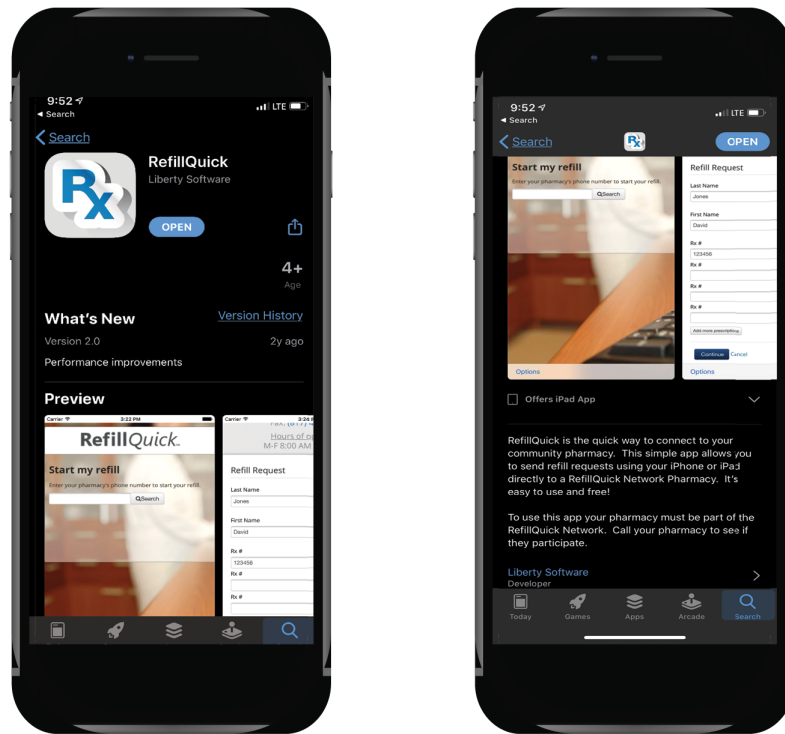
9:52
◂ Search
LTE

< Search

Rx

RefillQuick
Liberty Software

OPEN

4+
Age

What's New
Version History
Version 2.0
2y ago
Performance improvements

Preview

Carrier
3:22 PM
RefillQuick
Start my refill
Enter your pharmacy's phone number to start your refill.
Search

Carrier
3:24
Fax: (877) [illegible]
Hours of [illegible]
M-F 8:00 AM
Refill Request
Last Name
Jones
First Name
David
Rx #
123456
Rx #
Rx #

9:52
◂ Search
LTE

< Search
Rx
OPEN

Start my refill
Enter your pharmacy's phone number to start your refill.
Search
Options

Refill Request
Last Name
Jones
First Name
David
Rx #
123456
Rx #
Rx #
Rx #
Add more prescriptions
Continue
Cancel
Options

Offers iPad App

RefillQuick is the quick way to connect to your community pharmacy. This simple app allows you to send refill requests using your iPhone or iPad directly to a RefillQuick Network Pharmacy. It's easy to use and free!

To use this app your pharmacy must be part of the RefillQuick Network. Call your pharmacy to see if they participate.

Liberty Software
Developer

Today
Games
Apps
Arcade
Search